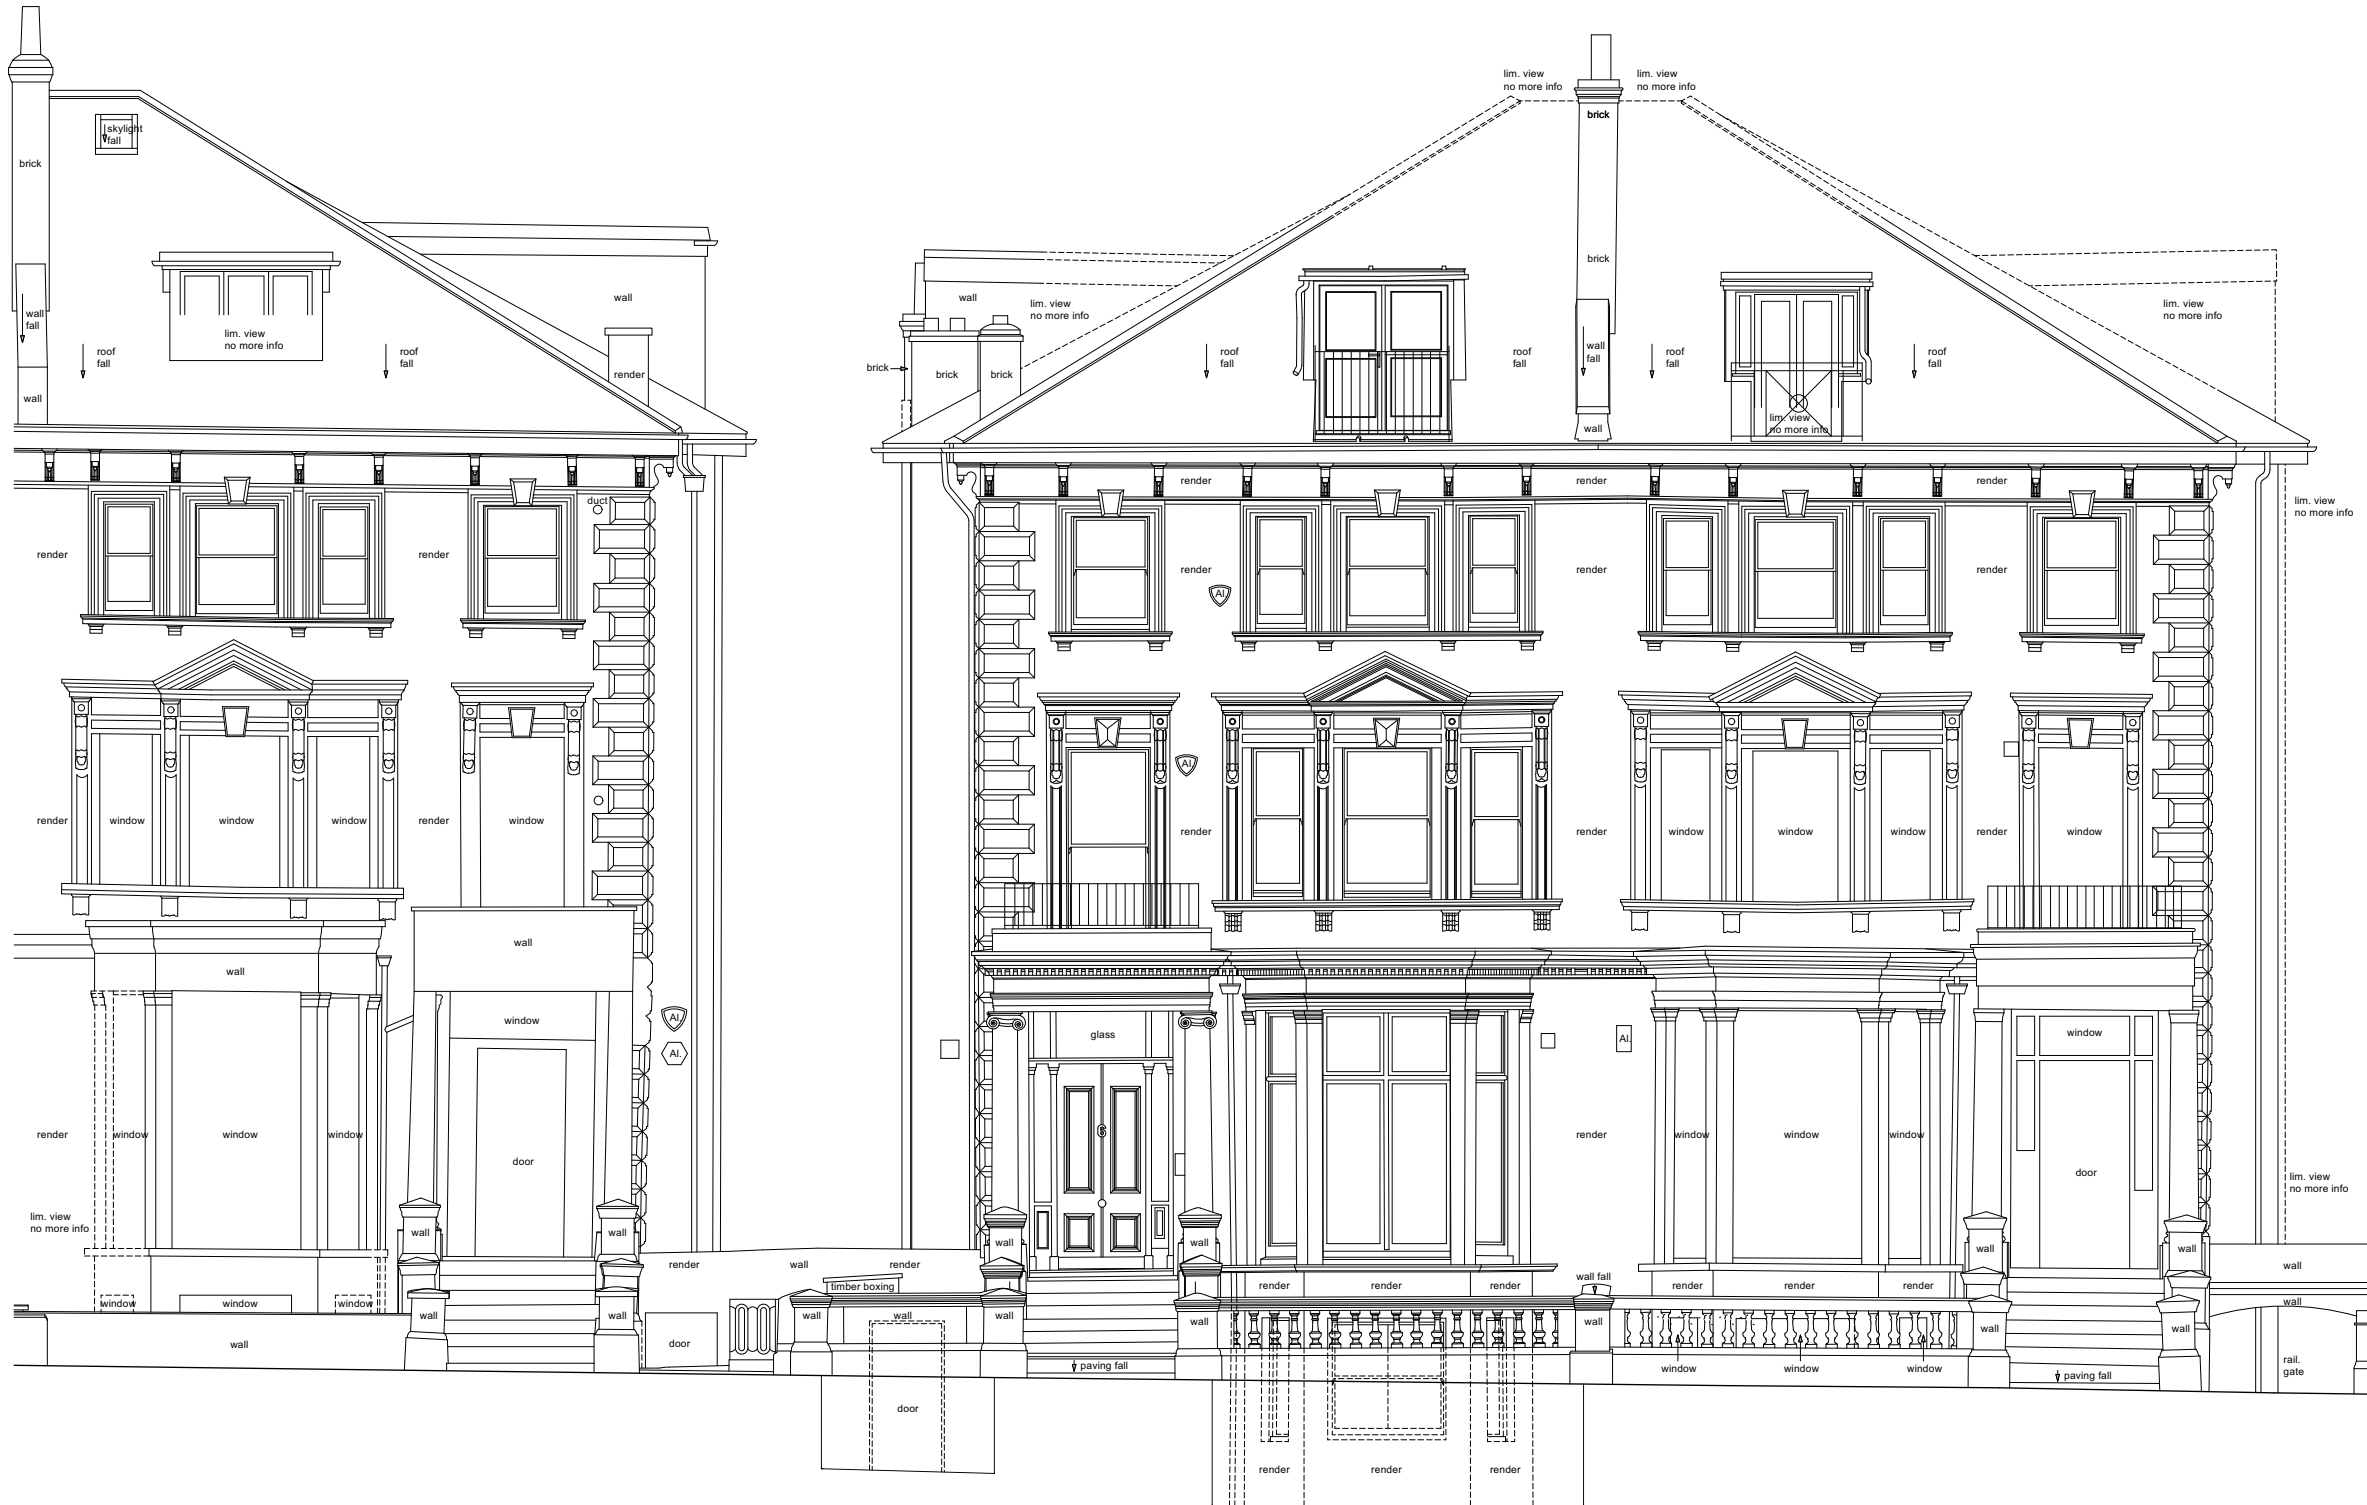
skylight fall

brick

wall fall

wall

lim. view no more info

roof fall

roof fall

wall

render

render

render

duct

render

window

window

window

render

window

wall

wall

window

Al.

Al.

render

window

window

window

door

lim. view no more info

wall

wall

window

window

window

wall

wall

wall

render

wall

render

timber boxing

door

wall

wall

wall

door

lim. view no more info

lim. view no more info

brick

brick

wall

lim. view no more info

brick

brick

brick

roof fall

roof fall

wall fall

roof fall

roof fall

lim. view no more info

wall

lim. view no more info

lim. view no more info

render

render

render

render

render

render

Al.

Al.

render

render

window

window

window

render

window

glass

Al.

render

window

window

window

window

door

lim. view no more info

wall

wall

wall

wall

render

render

render

wall fall

render

render

render

wall

wall

wall

wall

wall

wall

paving fall

window

window

window

paving fall

rail. gate

render

render

render